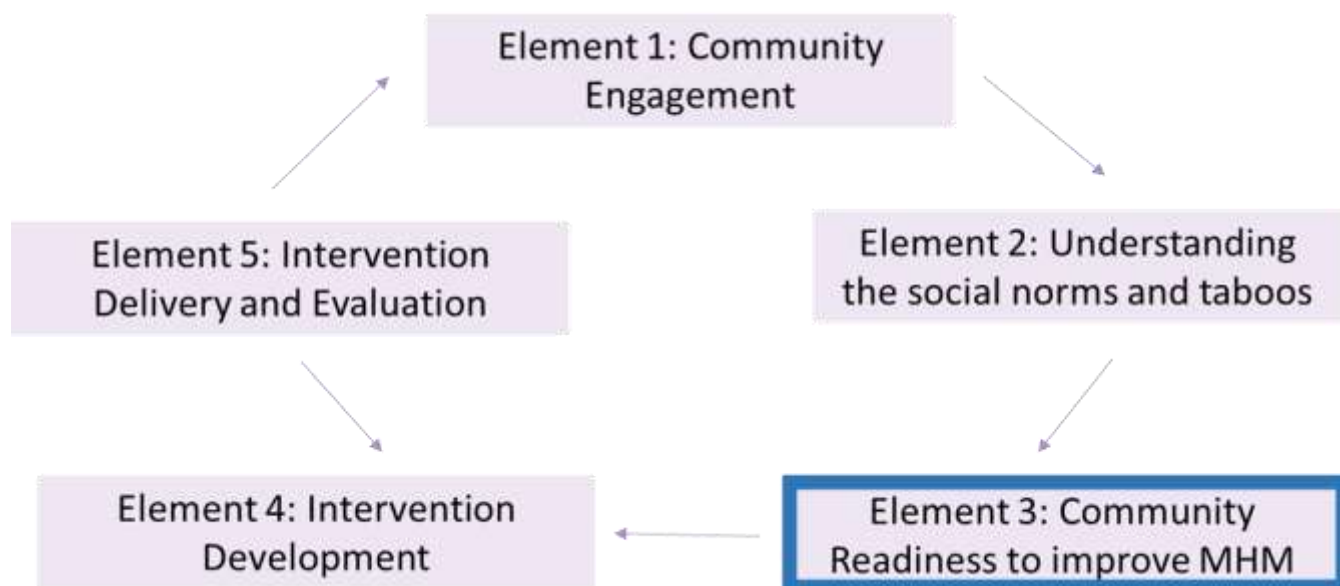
Element 1: Community Engagement

Element 5: Intervention Delivery and Evaluation

Element 2: Understanding the social norms and taboos

Element 4: Intervention Development

Element 3: Community Readiness to improve MHM